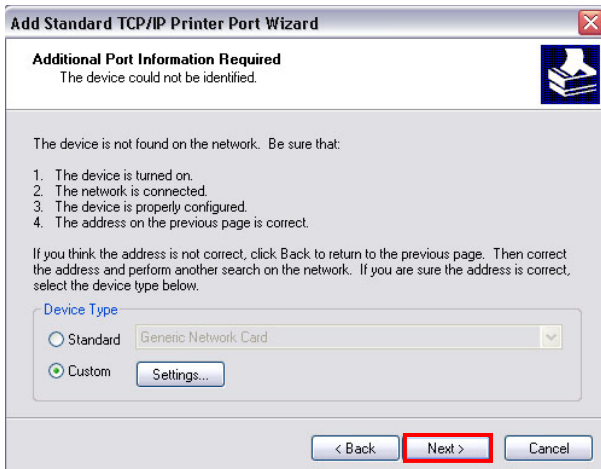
Add Standard TCP/IP Printer Port Wizard

Additional Port Information Required
The device could not be identified.

The device is not found on the network. Be sure that:

1. The device is turned on.
2. The network is connected.
3. The device is properly configured.
4. The address on the previous page is correct.

If you think the address is not correct, click Back to return to the previous page. Then correct the address and perform another search on the network. If you are sure the address is correct, select the device type below.

Device Type
Standard Generic Network Card
Custom Settings...

< Back Next > Cancel